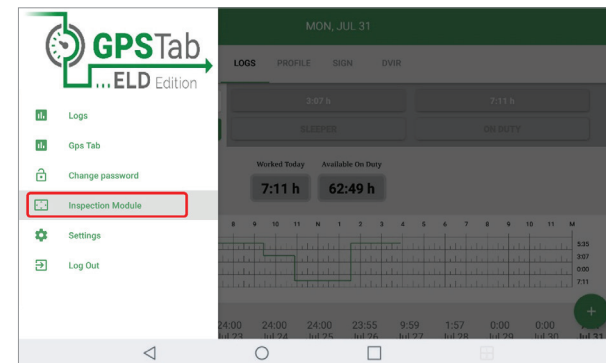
GPSTab
...ELD Edition

Logs
Gps Tab
Change password
Inspection Module
Settings
Log Out

MON, JUL 31

LOGS PROFILE SIGN DVIR

3:07 h
7:11 h
SLEEPER
ON DUTY

Worked Today
Available On Duty
7:11 h
62:49 h

8 9 10 11 N 1 2 3 4 5 6 7 8 9 10 11 M

5:35
3:07
0:00
7:11

24:00
Jul 23
24:00
Jul 24
24:00
Jul 25
23:55
Jul 26
9:59
Jul 27
1:57
Jul 28
0:00
Jul 29
0:00
Jul 30
7:11
Jul 31

+